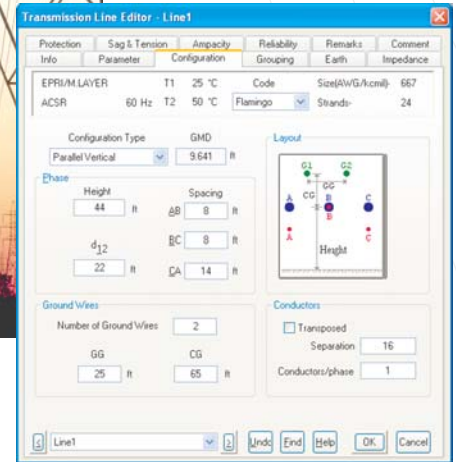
Transmission Line Editor - Line1

Protection | Sag & Tension | Ampacity | Reliability | Remarks | Comment
Info | Parameter | Configuration | Grouping | Earth | Impedance

EPRI/M.LAYER T1 25 °C Code Size(AWG/kcmil)- 667
ACSR 60 Hz T2 50 °C Flamingo Strands- 24

Configuration Type
Parallel Vertical
GMD
9.641 ft

Phase
Height
44 ft
Spacing
AB 8 ft
BC 8 ft
CA 14 ft
$d_{12}$
22 ft

Layout
G1 G2
GG
CG
A B B C
A C
Height

Ground Wires
Number of Ground Wires 2
GG
25 ft
CG
65 ft

Conductors
Transposed
Separation 16
Conductors/phase 1

< Line1 > Undo Find Help OK Cancel